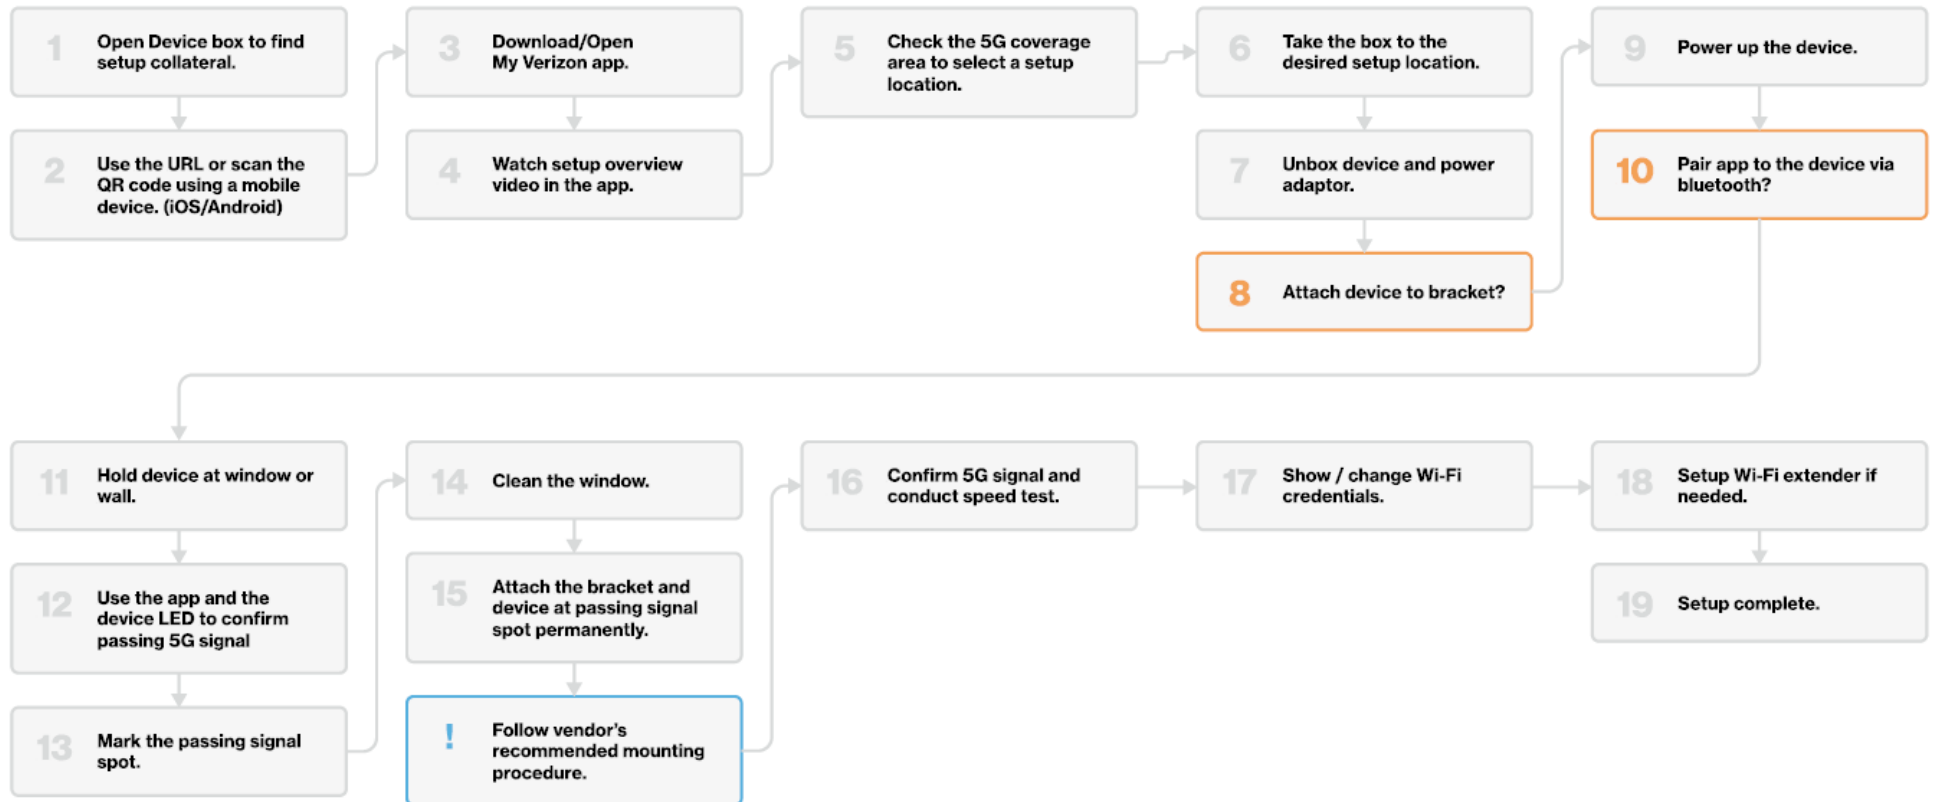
1 Open Device box to find setup collateral.

2 Use the URL or scan the QR code using a mobile device. (iOS/Android)

3 Download/Open My Verizon app.

4 Watch setup overview video in the app.

5 Check the 5G coverage area to select a setup location.

6 Take the box to the desired setup location.

7 Unbox device and power adaptor.

8 Attach device to bracket?

9 Power up the device.

10 Pair app to the device via bluetooth?

11 Hold device at window or wall.

12 Use the app and the device LED to confirm passing 5G signal

13 Mark the passing signal spot.

14 Clean the window.

15 Attach the bracket and device at passing signal spot permanently.

! Follow vendor's recommended mounting procedure.

16 Confirm 5G signal and conduct speed test.

17 Show / change Wi-Fi credentials.

18 Setup Wi-Fi extender if needed.

19 Setup complete.